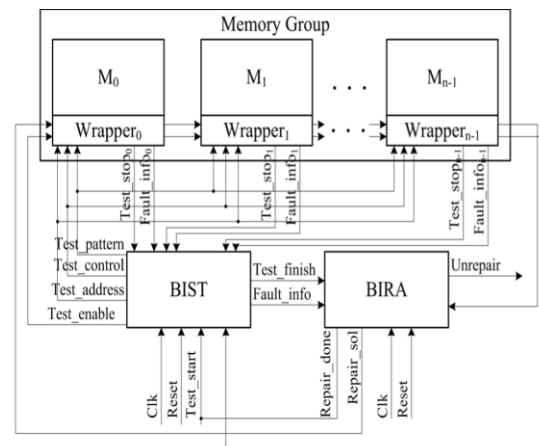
Memory Group

$M_0$

$M_1$

$M_{n-1}$

. . .

Wrapper$_0$

Wrapper$_1$

. . .

Wrapper$_{n-1}$

Test_stop$_0$

Fault_info$_0$

Test_stop$_1$

Fault_info$_1$

Test_stop$_{n-1}$

Fault_info$_{n-1}$

Test_pattern

Test_control

Test_address

Test_enable

BIST

Test_finish

Fault_info

BIRA

Unrepair

Clk

Reset

Test_start

Repair_done

Repair_sol

Clk

Reset